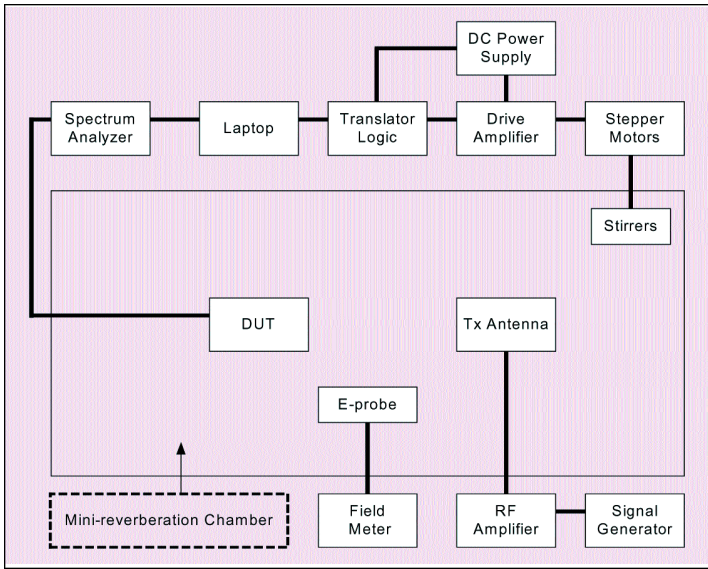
DC Power Supply

Spectrum Analyzer

Laptop

Translator Logic

Drive Amplifier

Stepper Motors

Stirrers

DUT

Tx Antenna

E-probe

Mini-reverberation Chamber

Field Meter

RF Amplifier

Signal Generator